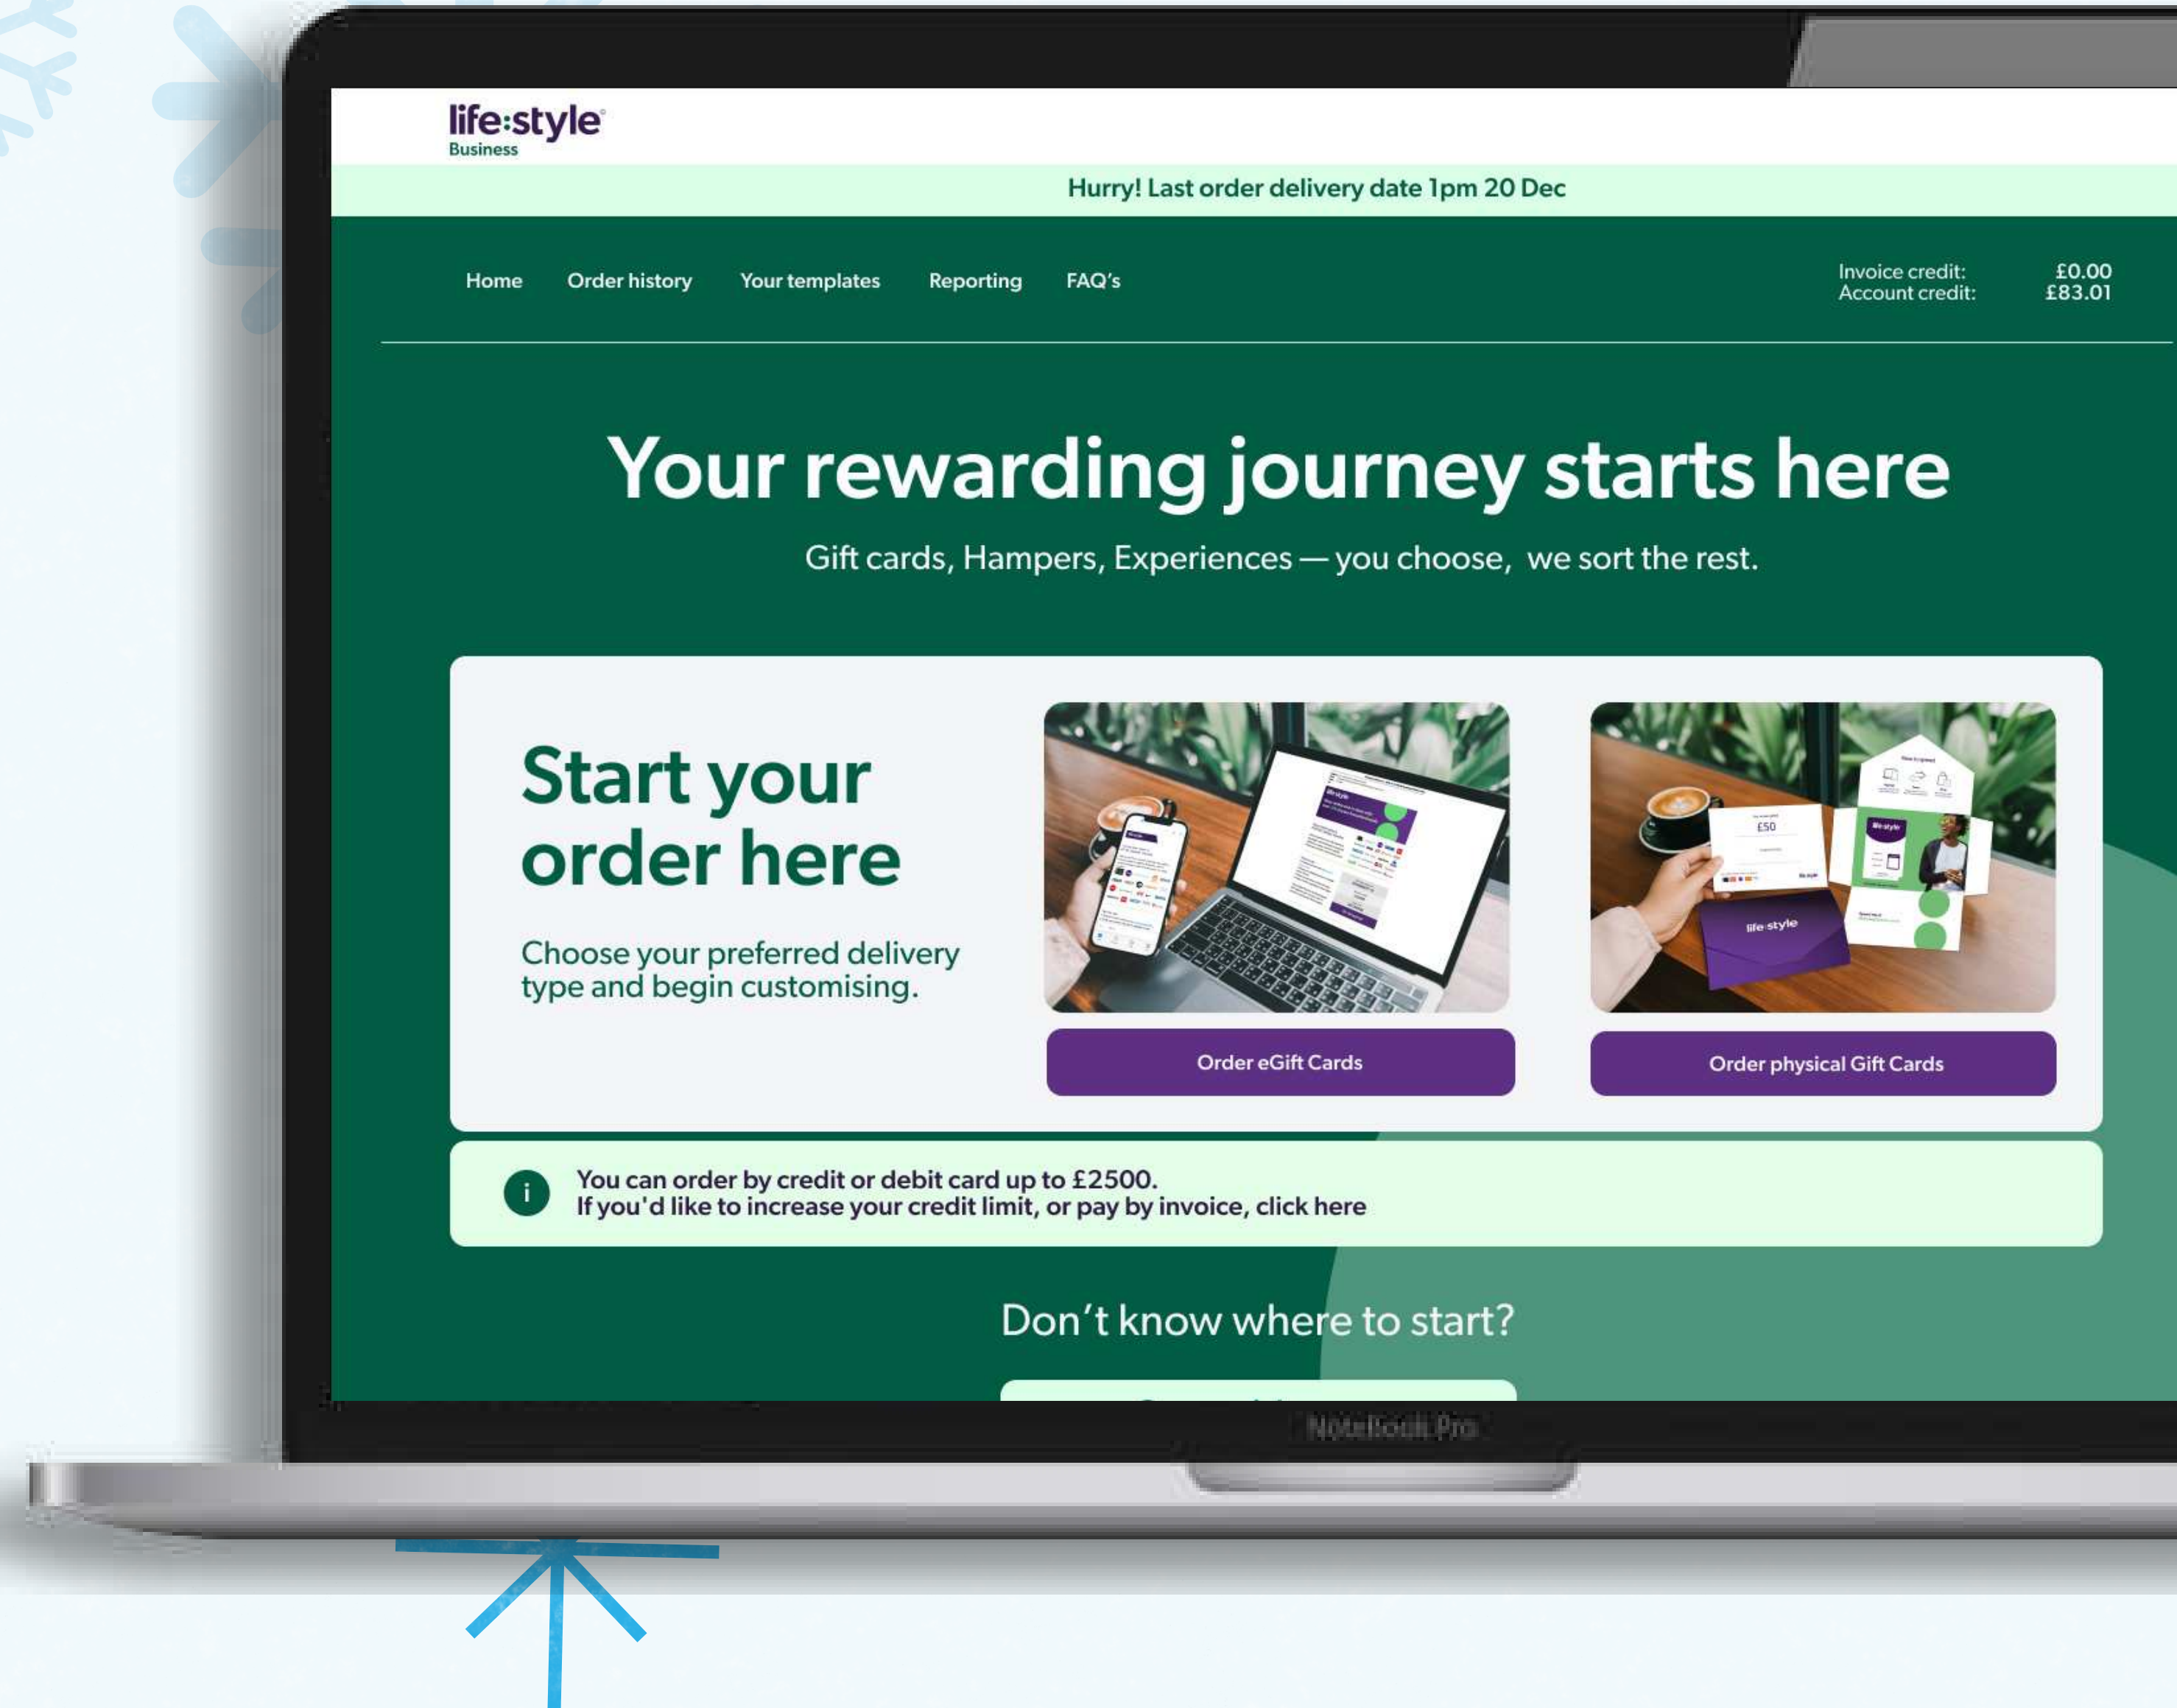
life:style
Business

Hurry! Last order delivery date 1pm 20 Dec

Home Order history Your templates Reporting FAQ's

Invoice credit: £0.00
Account credit: £83.01

Your rewarding journey starts here

Gift cards, Hampers, Experiences — you choose, we sort the rest.

Start your order here

Choose your preferred delivery type and begin customising.

Order eGift Cards

Order physical Gift Cards

You can order by credit or debit card up to £2500.
If you'd like to increase your credit limit, or pay by invoice, click here

Don't know where to start?

NoteBook Pro